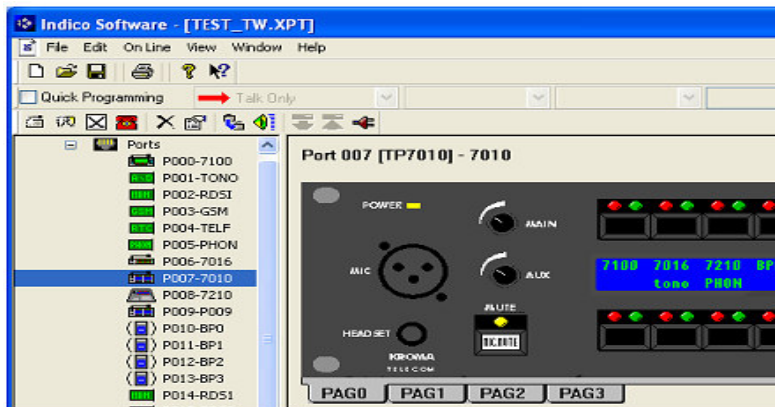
Indico Software - [TEST_TW.XPT]

File Edit On Line View Window Help

Quick Programming Talk Only

Ports
P000-7100
P001-TONO
P002-RDSI
P003-GSM
P004-TELF
P005-PHON
P006-7016
P007-7010
P008-7210
P009-P009
P010-BP0
P011-BP1
P012-BP2
P013-BP3
P014-RDS1

Port 007 [TP7010] - 7010

POWER
MAIN
MIC
AUX
MUTE
HEADSET
KROMA TELECOM

7100 7016 7210 BP
tono PHON

PAG0 PAG1 PAG2 PAG3